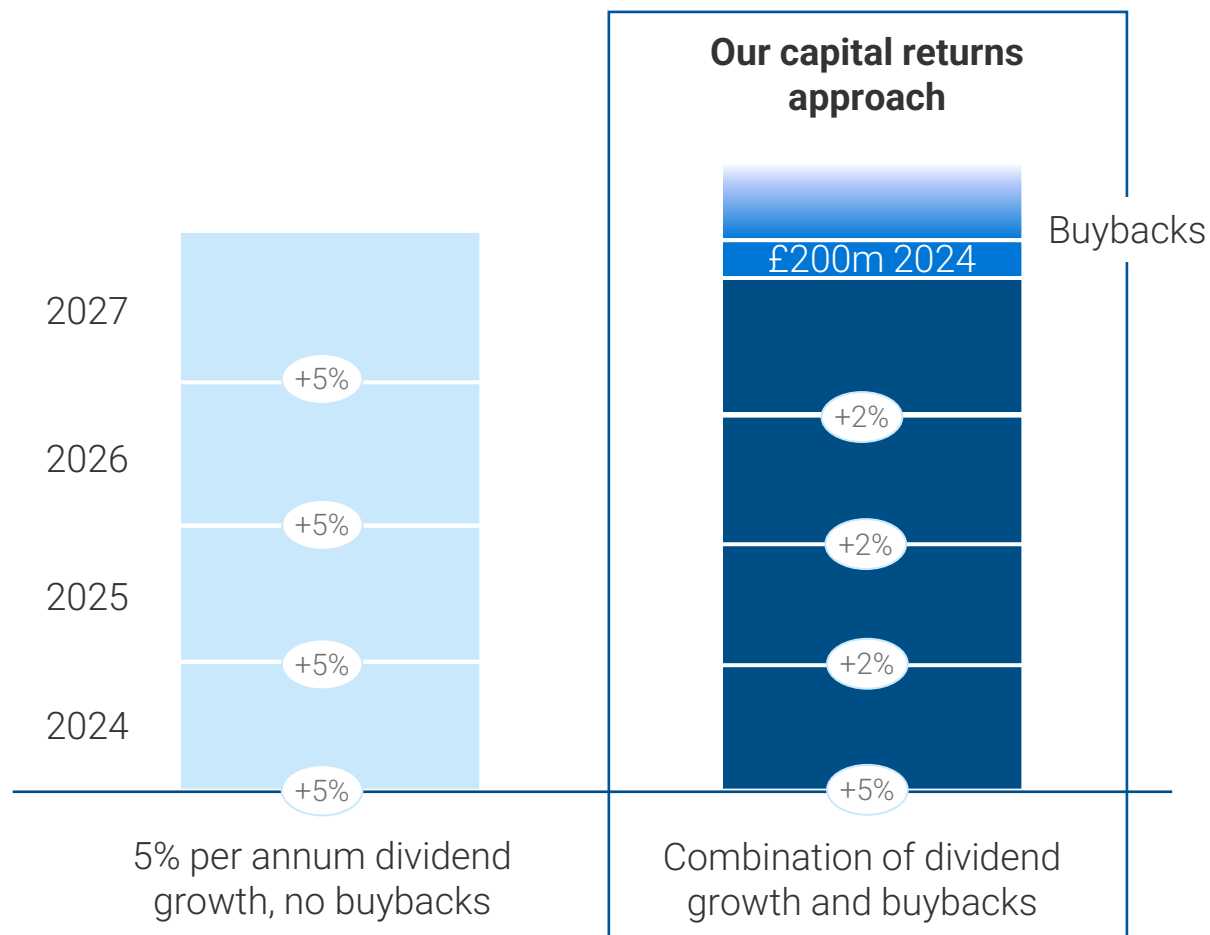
Our capital returns approach

Buybacks

£200m 2024

2027

2026

2025

2024

+5%

+5%

+5%

+5%

+2%

+2%

+2%

+5%

5% per annum dividend growth, no buybacks

Combination of dividend growth and buybacks